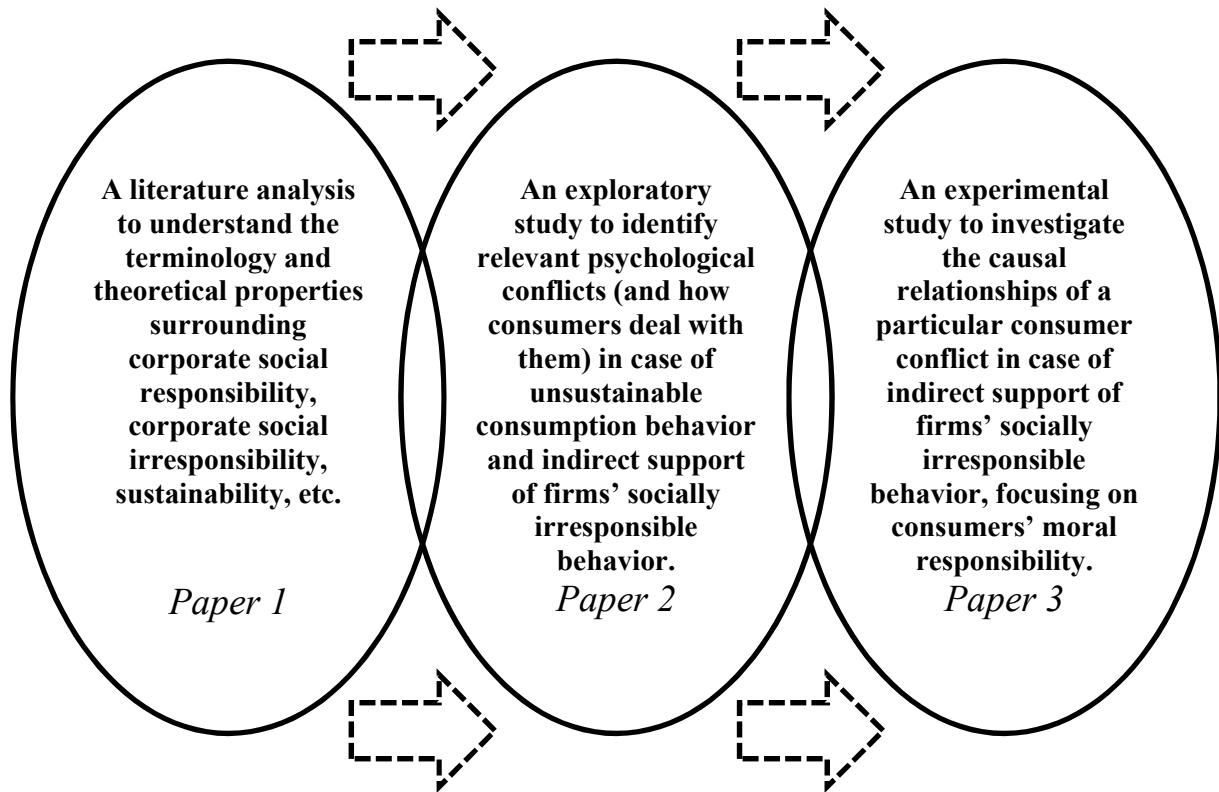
A literature analysis to understand the terminology and theoretical properties surrounding corporate social responsibility, corporate social irresponsibility, sustainability, etc.

Paper 1

An exploratory study to identify relevant psychological conflicts (and how consumers deal with them) in case of unsustainable consumption behavior and indirect support of firms' socially irresponsible behavior.

Paper 2

An experimental study to investigate the causal relationships of a particular consumer conflict in case of indirect support of firms' socially irresponsible behavior, focusing on consumers' moral responsibility.

Paper 3